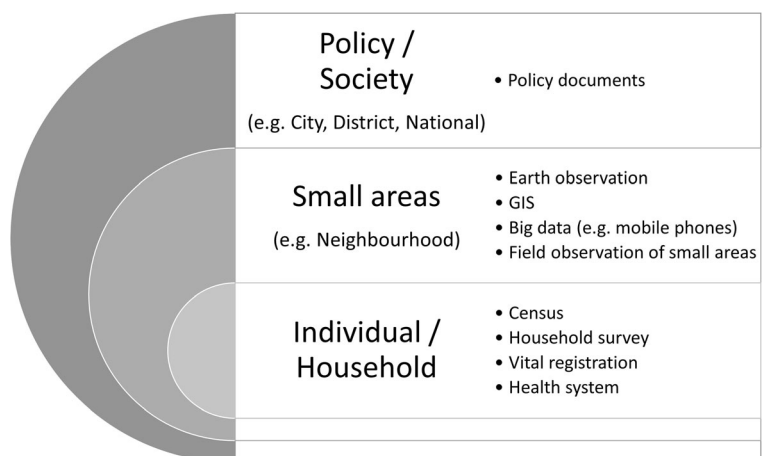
Policy / Society
(e.g. City, District, National)

• Policy documents

Small areas
(e.g. Neighbourhood)

• Earth observation
• GIS
• Big data (e.g. mobile phones)
• Field observation of small areas

Individual / Household

• Census
• Household survey
• Vital registration
• Health system